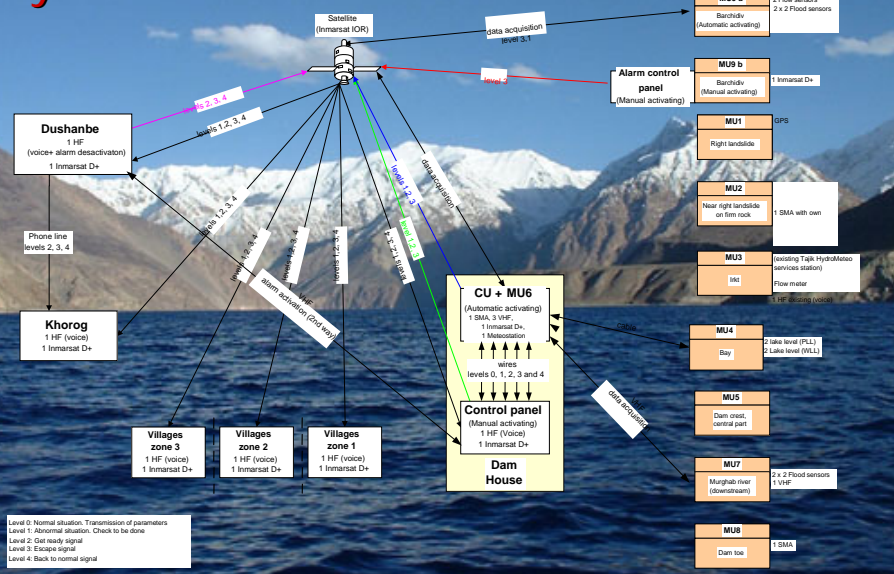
Satellite
(Inmarsat IOR)

data acquisition
level 3.1

MU9 a
Barchidiv
(Automatic activating)

2 x 2 Flood sensors

Alarm control panel
(Manual activating)

level 3

MU9 b
Barchidiv
(Manual activating)

1 Inmarsat D+

levels 2, 3, 4

Dushanbe
1 HF
(voice+ alarm desactivaton)
1 Inmarsat D+

levels 1,2, 3, 4

MU1
Right landslide

GPS

data acquisition

levels 1,2, 3

level 1,2,3

MU2
Near right landslide on firm rock

1 SMA with own

Phone line
levels 2, 3, 4

levels 1,2, 3, 4

levels 1,2, 3, 4

levels 1,2, 3, 4

levels 1,2, 3, 4

levels 1,2, 3, 4

MU3
Irkt

(existing Tajik HydroMeteo services station)

Flow meter

1 HF existing (voice)

HF
alarm activation (2nd way)

Khorog
1 HF (voice)
1 Inmarsat D+

CU + MU6
(Automatic activating)
1 SMA, 3 VHF,
1 Inmarsat D+,
1 Meteostation

cable

MU4
Bay

2 lake level (PLL)
2 Lake level (WLL)

wires
levels 0, 1, 2, 3 and 4

data acquisition

Control panel
(Manual activating)
1 HF (Voice)
1 Inmarsat D+

MU5
Dam crest, central part

Villages zone 3
1 HF (voice)
1 Inmarsat D+

Villages zone 2
1 HF (voice)
1 Inmarsat D+

Villages zone 1
1 HF (voice)
1 Inmarsat D+

Dam House

MU7
Murghab river (downstream)

2 x 2 Flood sensors
1 VHF

Level 0: Normal situation. Transmission of parameters
Level 1: Abnormal situation. Check to be done
Level 2: Get ready signal
Level 3: Escape signal
Level 4: Back to normal signal

MU8
Dam toe

1 SMA